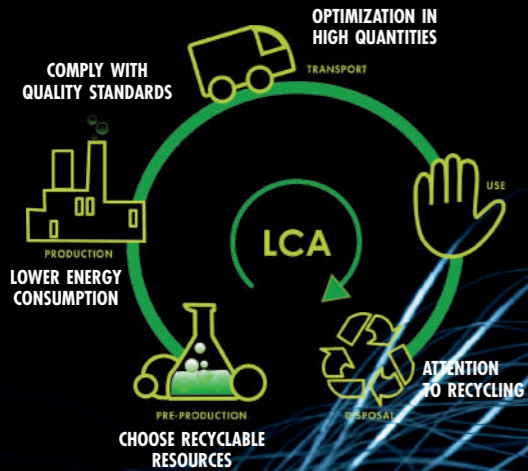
OPTIMIZATION IN HIGH QUANTITIES

TRANSPORT

COMPLY WITH QUALITY STANDARDS

USE

PRODUCTION

LCA

LOWER ENERGY CONSUMPTION

ATTENTION TO RECYCLING

PRE-PRODUCTION

DISPOSAL

CHOOSE RECYCLABLE RESOURCES